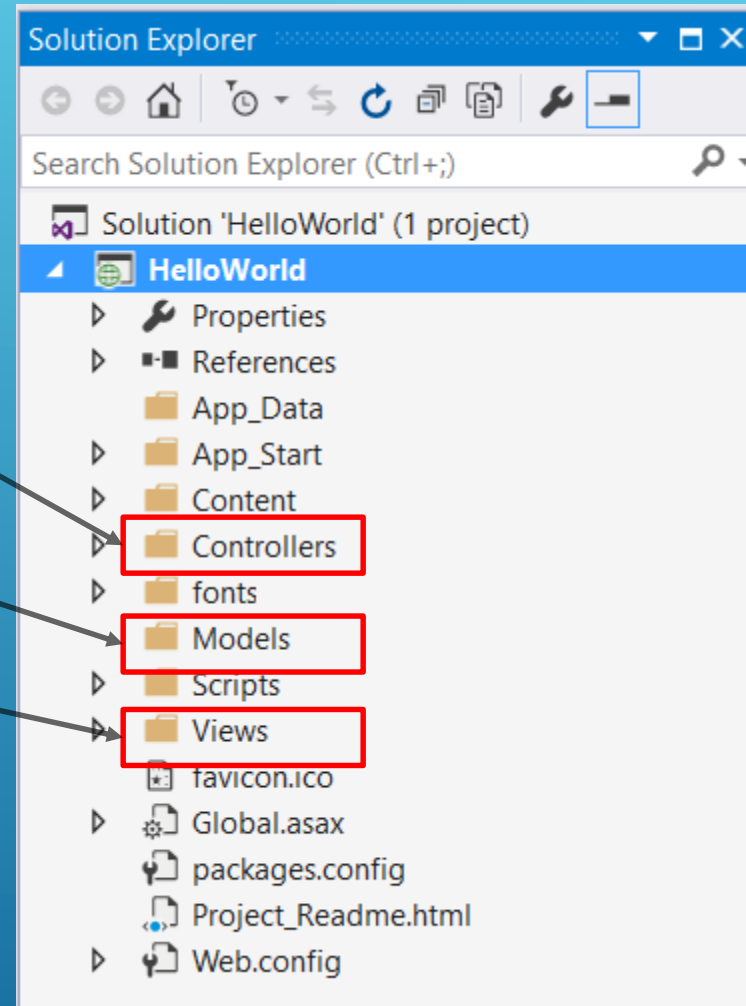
Solution Explorer

Search Solution Explorer (Ctrl+;)

Solution 'HelloWorld' (1 project)
HelloWorld
Properties
References
App_Data
App_Start
Content
Controllers
fonts
Models
Scripts
Views
favicon.ico
Global.asax
packages.config
Project_Readme.html
Web.config